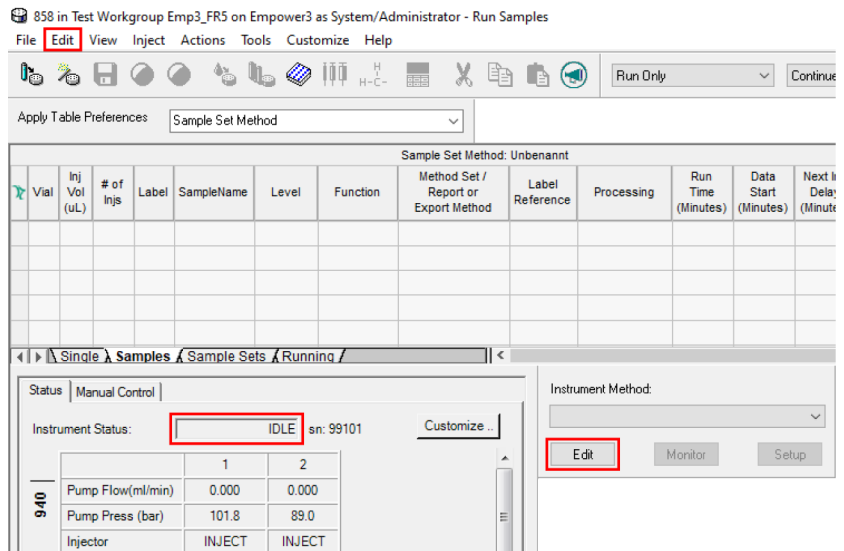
858 in Test Workgroup Emp3_FR5 on Empower3 as System/Administrator - Run Samples

File Edit View Inject Actions Tools Customize Help

Run Only

Continue

Apply Table Preferences

Sample Set Method

Sample Set Method: Unbenannt

| Vial | Inj Vol (uL) | # of Injs | Label | SampleName | Level | Function | Method Set / Report or Export Method | Label Reference | Processing | Run Time (Minutes) | Data Start (Minutes) | Next I Dela (Minute |
|---|---|---|---|---|---|---|---|---|---|---|---|---|
| | | | | | | | | | | | | |

Single Samples Sample Sets Running

Status Manual Control

Instrument Status: IDLE sn: 99101

Customize ..

Instrument Method:

Edit Monitor Setup

940

| | 1 | 2 |
|---|---|---|
| Pump Flow(ml/min) | 0.000 | 0.000 |
| Pump Press (bar) | 101.8 | 89.0 |
| Injector | INJECT | INJECT |